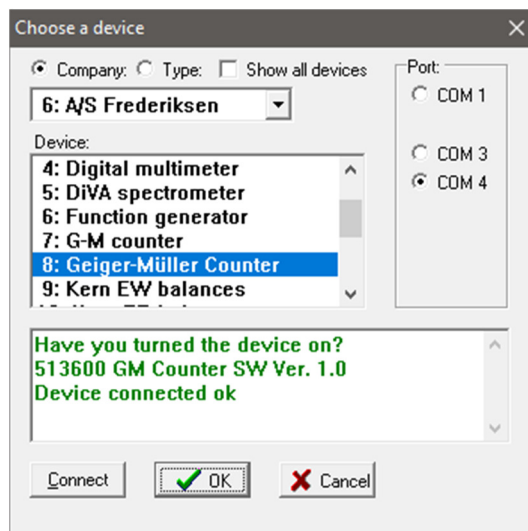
Choose a device

Company: Type: Show all devices

6: A/S Frederiksen

Device:
4: Digital multimeter
5: DiVA spectrometer
6: Function generator
7: G-M counter
8: Geiger-Müller Counter
9: Kern EW balances
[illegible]

Port:
COM 1
COM 3
COM 4

Have you turned the device on?
513600 GM Counter SW Ver. 1.0
Device connected ok

Connect
OK
Cancel